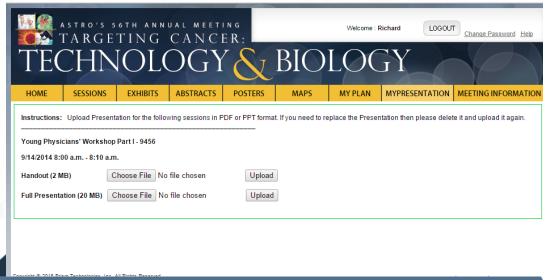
ASTRO'S 56TH ANNUAL MEETING
TARGETING CANCER:
TECHNOLOGY & BIOLOGY

Welcome : Richard
LOGOUT
Change Password Help

HOME | SESSIONS | EXHIBITS | ABSTRACTS | POSTERS | MAPS | MY PLAN | MYPRESENTATION | MEETING INFORMATION

Instructions: Upload Presentation for the following sessions in PDF or PPT format. If you need to replace the Presentation then please delete it and upload it again.

Young Physicians' Workshop Part I - 9456

9/14/2014 8:00 a.m. - 8:10 a.m.

Handout (2 MB) Choose File No file chosen Upload

Full Presentation (20 MB) Choose File No file chosen Upload

Copyright © 2015 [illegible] Technologies, Inc. All Rights Reserved.